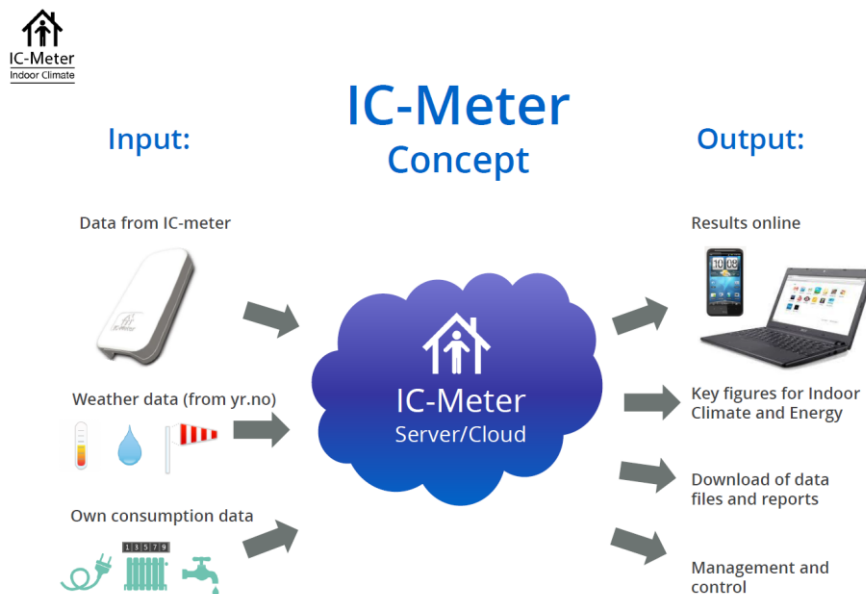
IC-Meter
Indoor Climate

IC-Meter
Concept

Input:

Output:

Data from IC-meter

IC-Meter

Weather data (from yr.no)

Own consumption data

13579

IC-Meter
Server/Cloud

Results online

10:08

Key figures for Indoor Climate and Energy

Download of data files and reports

Management and control